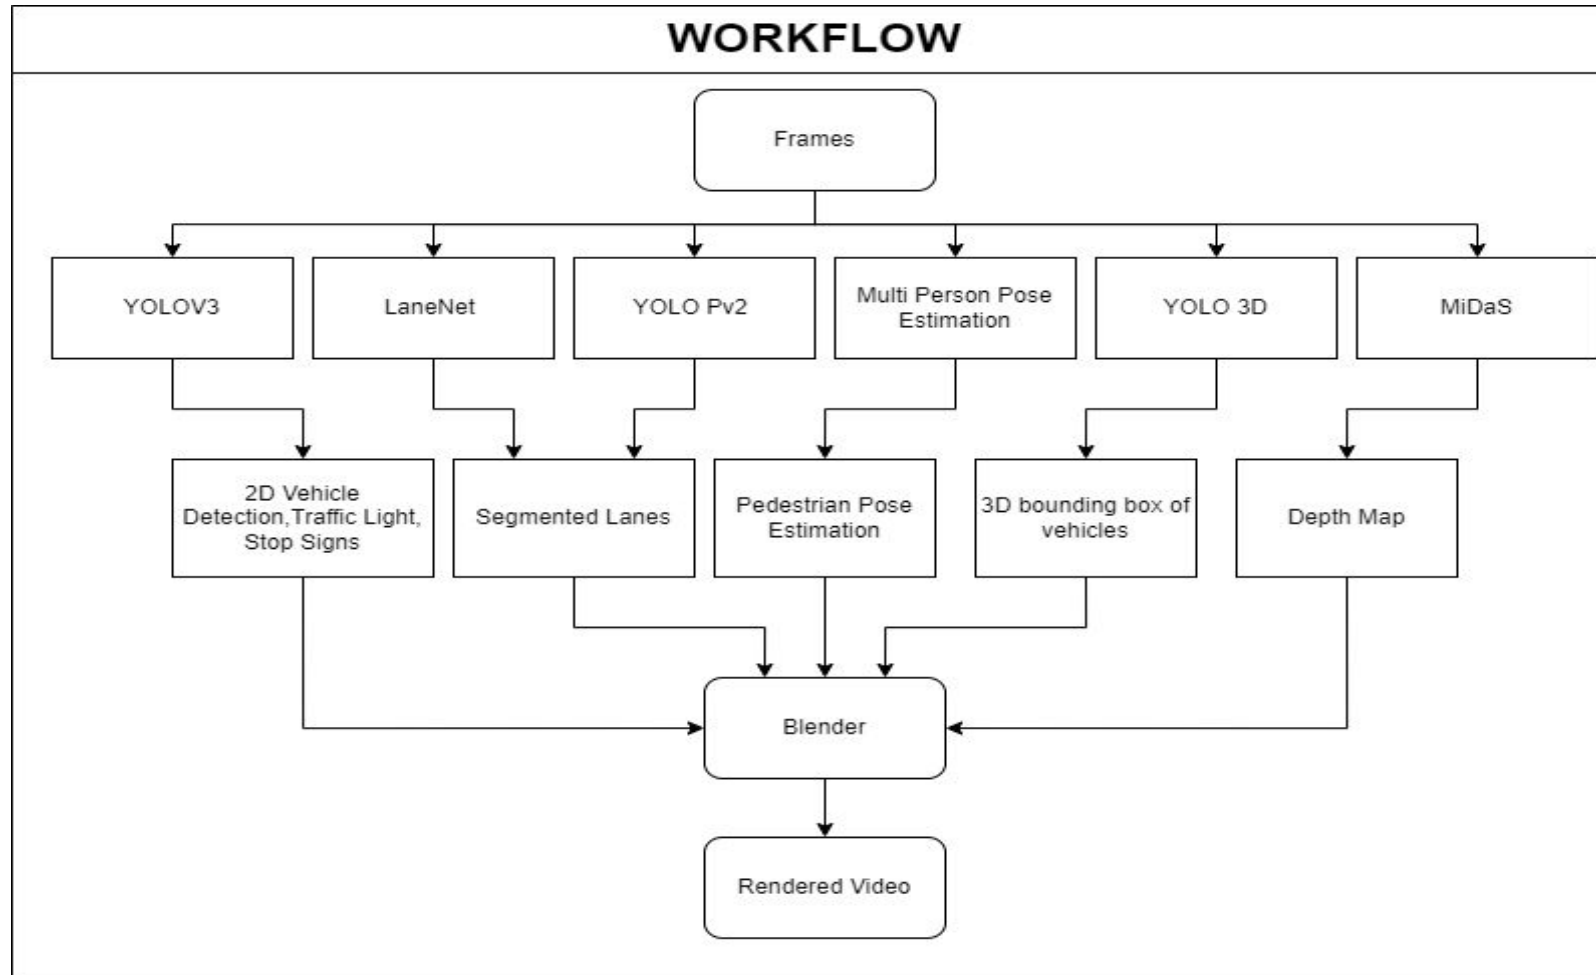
WORKFLOW

Frames

YOLOV3

LaneNet

YOLO Pv2

Multi Person Pose Estimation

YOLO 3D

MiDaS

2D Vehicle Detection,Traffic Light, Stop Signs

Segmented Lanes

Pedestrian Pose Estimation

3D bounding box of vehicles

Depth Map

Blender

Rendered Video